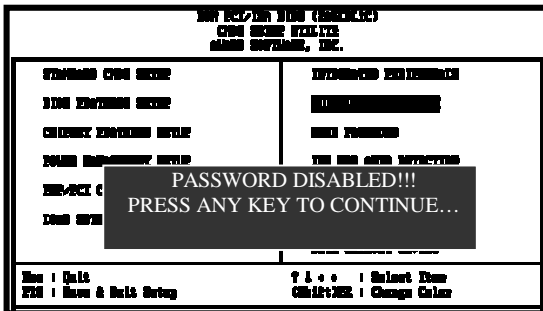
ROM PCI/ISA BIOS (2A69KA1C)
CMOS SETUP UTILITY
AWARD SOFTWARE, INC.

STANDARD CMOS SETUP

BIOS FEATURES SETUP

CHIPSET FEATURES SETUP

POWER MANAGEMENT SETUP

PNP/PCI C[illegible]

LOAD SETU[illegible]

INTEGRATED PERIPHERALS

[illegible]

USER PASSWORD

IDE HDD AUTO DETECTION

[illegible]

PASSWORD DISABLED!!!
PRESS ANY KEY TO CONTINUE…

Esc : Quit
F10 : Save & Exit Setup

↑ ↓ → ← : Select Item
(Shift)F2 : Change Color